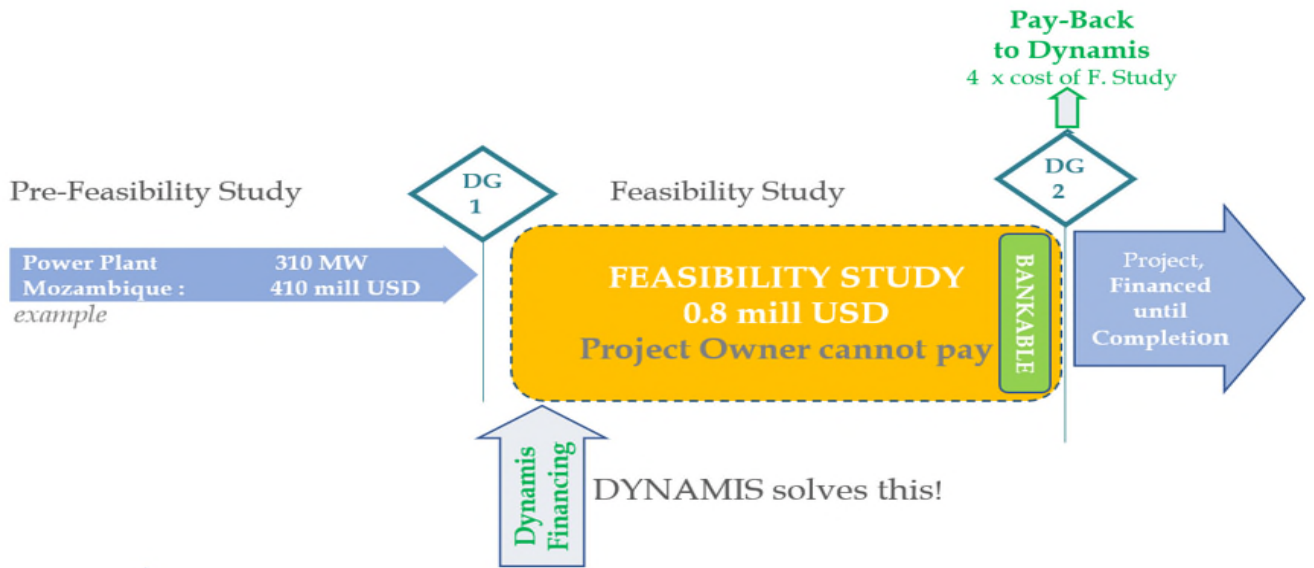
Pay-Back to Dynamis
4 x cost of F. Study

Pre-Feasibility Study

DG 1

Feasibility Study

DG 2

Power Plant 310 MW
Mozambique : 410 mill USD
example

FEASIBILITY STUDY
0.8 mill USD
Project Owner cannot pay

BANKABLE

Project, Financed until Completion

Dynamis Financing

DYNAMIS solves this!